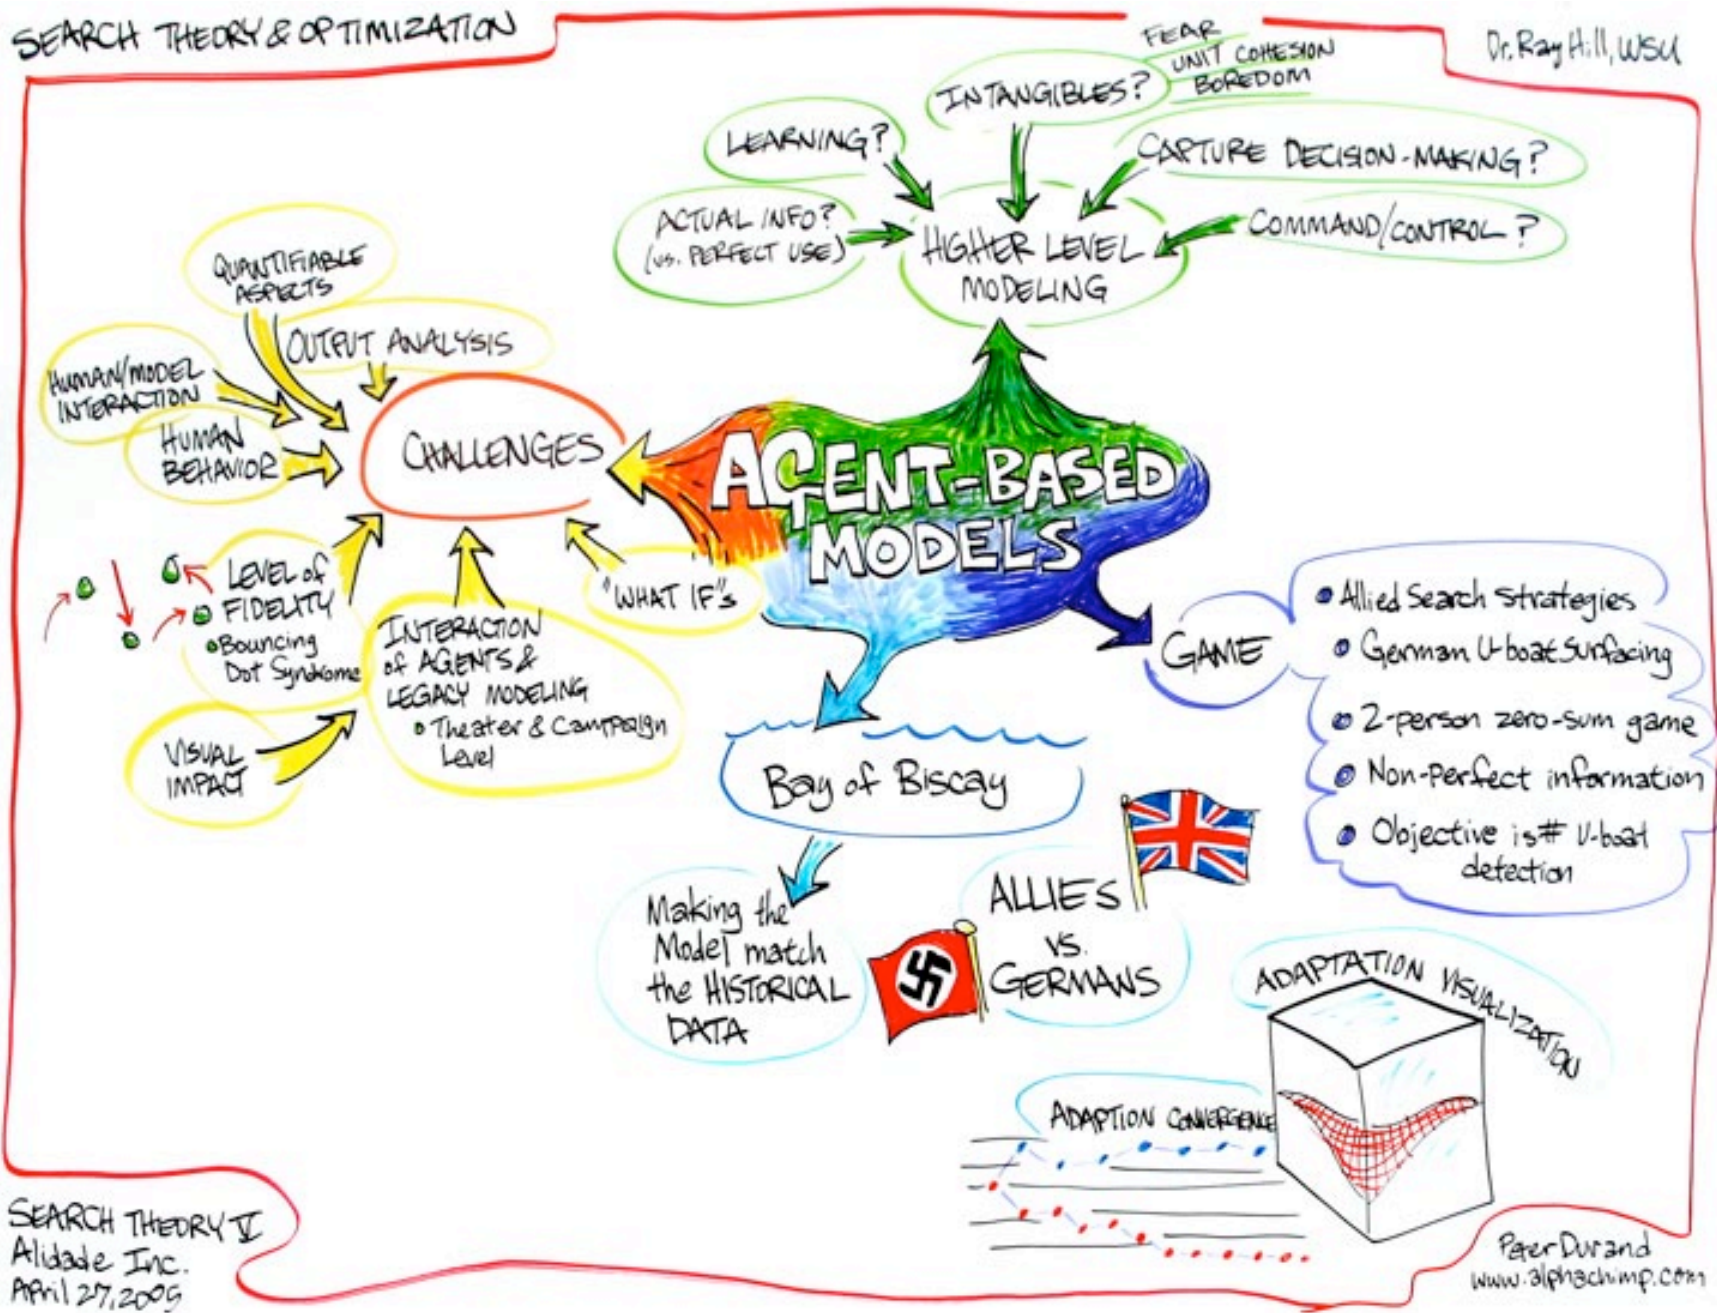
SEARCH THEORY & OPTIMIZATION

Dr. Ray Hill, WSU

FEAR
UNIT COHESION
BOREDOM

INTANGIBLES?

LEARNING?

CAPTURE DECISION-MAKING?

ACTUAL INFO? (vs. PERFECT USE)

HIGHER LEVEL MODELING

COMMAND/CONTROL?

QUANTIFIABLE ASPECTS

OUTPUT ANALYSIS

HUMAN/MODEL INTERACTION

HUMAN BEHAVIOR

CHALLENGES

AGENT-BASED MODELS

LEVEL of FIDELITY
• Bouncing Dot Syndrome

INTERACTION of AGENTS & LEGACY MODELING
• Theater & Campaign Level

"WHAT IF's"

VISUAL IMPACT

GAME
• Allied Search Strategies
• German U-boat Surfacing
• 2-person zero-sum game
• Non-Perfect information
• Objective is # U-boat detection

Bay of Biscay

Making the Model match the HISTORICAL DATA

ALLIES vs. GERMANS

ADAPTATION VISUALIZATION

ADAPTION CONVERGENCE

SEARCH THEORY V
Alidade Inc.
April 27, 2005

Peter Durand
www.alphachimp.com